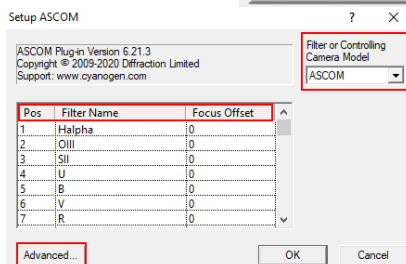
Setup ASCOM

?

ASCOM Plug-in Version 6.21.3
Copyright © 2009-2020 Diffraction Limited
Support: www.cyanogen.com

Filter or Controlling Camera Model

ASCOM

| Pos | Filter Name | Focus Offset |
|---|---|---|
| 1 | Halpha | 0 |
| 2 | OIII | 0 |
| 3 | SII | 0 |
| 4 | U | 0 |
| 5 | B | 0 |
| 6 | V | 0 |
| 7 | R | 0 |

Advanced...

OK

Cancel